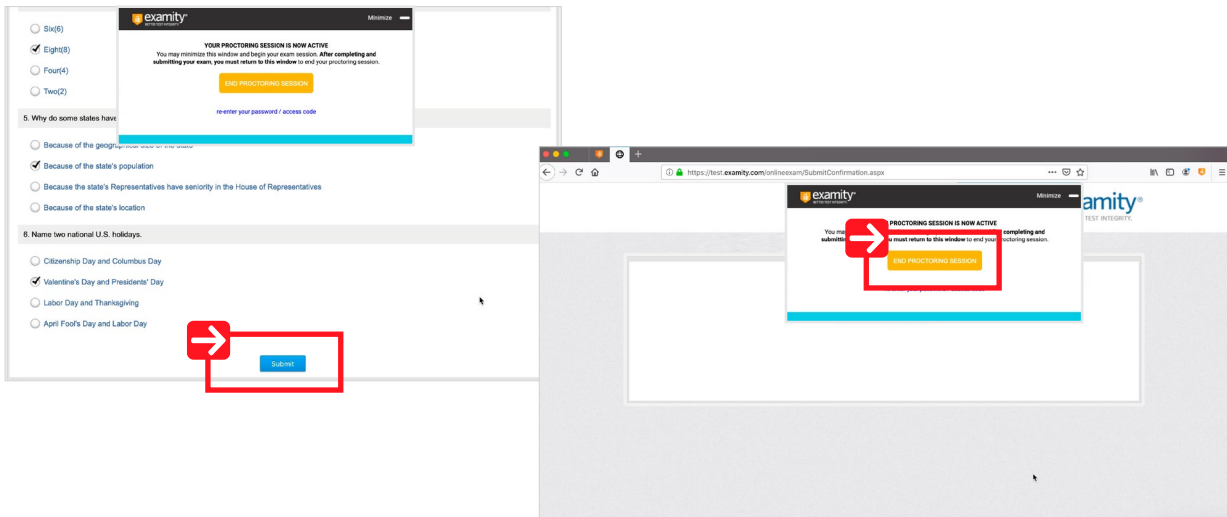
Six(6)

Eight(8)

Four(4)

Two(2)

5. Why do some states have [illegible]

Because of the geogr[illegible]

Because of the state's population

Because the state's Representatives have seniority in the House of Representatives

Because of the state's location

6. Name two national U.S. holidays.

Citizenship Day and Columbus Day

Valentine's Day and Presidents' Day

Labor Day and Thanksgiving

April Fool's Day and Labor Day

Submit

examity
BETTER TEST INTEGRITY.

Minimize

YOUR PROCTORING SESSION IS NOW ACTIVE

You may minimize this window and begin your exam session. After completing and submitting your exam, you must return to this window to end your proctoring session.

END PROCTORING SESSION

re-enter your password / access code

https://test.examity.com/onlineexam/SubmitConfirmation.aspx

examity
BETTER TEST INTEGRITY.

Minimize

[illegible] PROCTORING SESSION IS NOW ACTIVE

You m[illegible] completing and submitti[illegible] you must return to this window to end your proctoring session.

END PROCTORING SESSION

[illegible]

amity
TEST INTEGRITY.